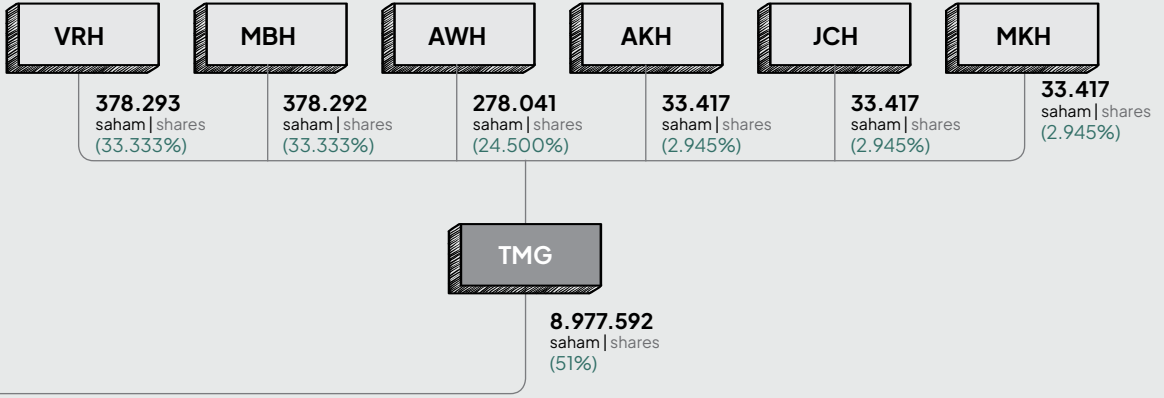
VRH

MBH

AWH

AKH

JCH

MKH

378.293
saham | shares
(33.333%)

378.292
saham | shares
(33.333%)

278.041
saham | shares
(24.500%)

33.417
saham | shares
(2.945%)

33.417
saham | shares
(2.945%)

33.417
saham | shares
(2.945%)

TMG

8.977.592
saham | shares
(51%)